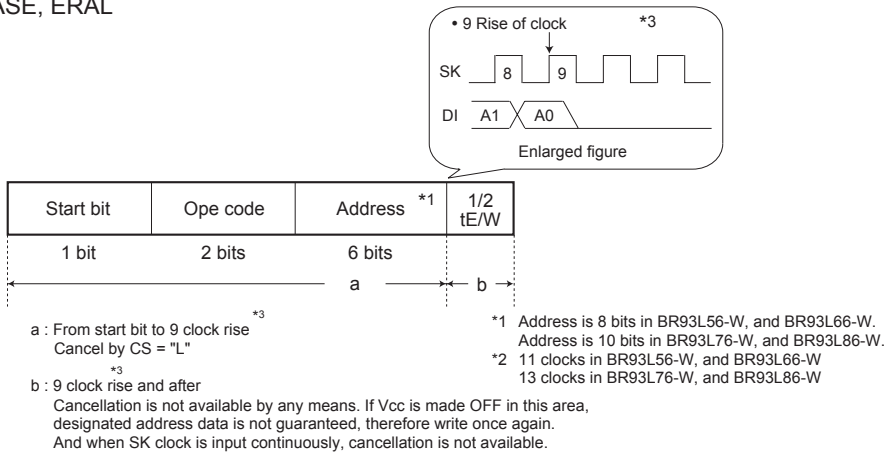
ASE, ERAL

• 9 Rise of clock *3

SK 8 9

DI A1 A0

Enlarged figure

| Start bit | Ope code | Address *1 | 1/2 tE/W |
|---|---|---|---|
| 1 bit | 2 bits | 6 bits | |

a b

a : From start bit to 9 clock rise *3
Cancel by CS = "L"

b : 9 clock rise and after *3
Cancellation is not available by any means. If Vcc is made OFF in this area, designated address data is not guaranteed, therefore write once again. And when SK clock is input continuously, cancellation is not available.

*1 Address is 8 bits in BR93L56-W, and BR93L66-W.
Address is 10 bits in BR93L76-W, and BR93L86-W.
*2 11 clocks in BR93L56-W, and BR93L66-W
13 clocks in BR93L76-W, and BR93L86-W